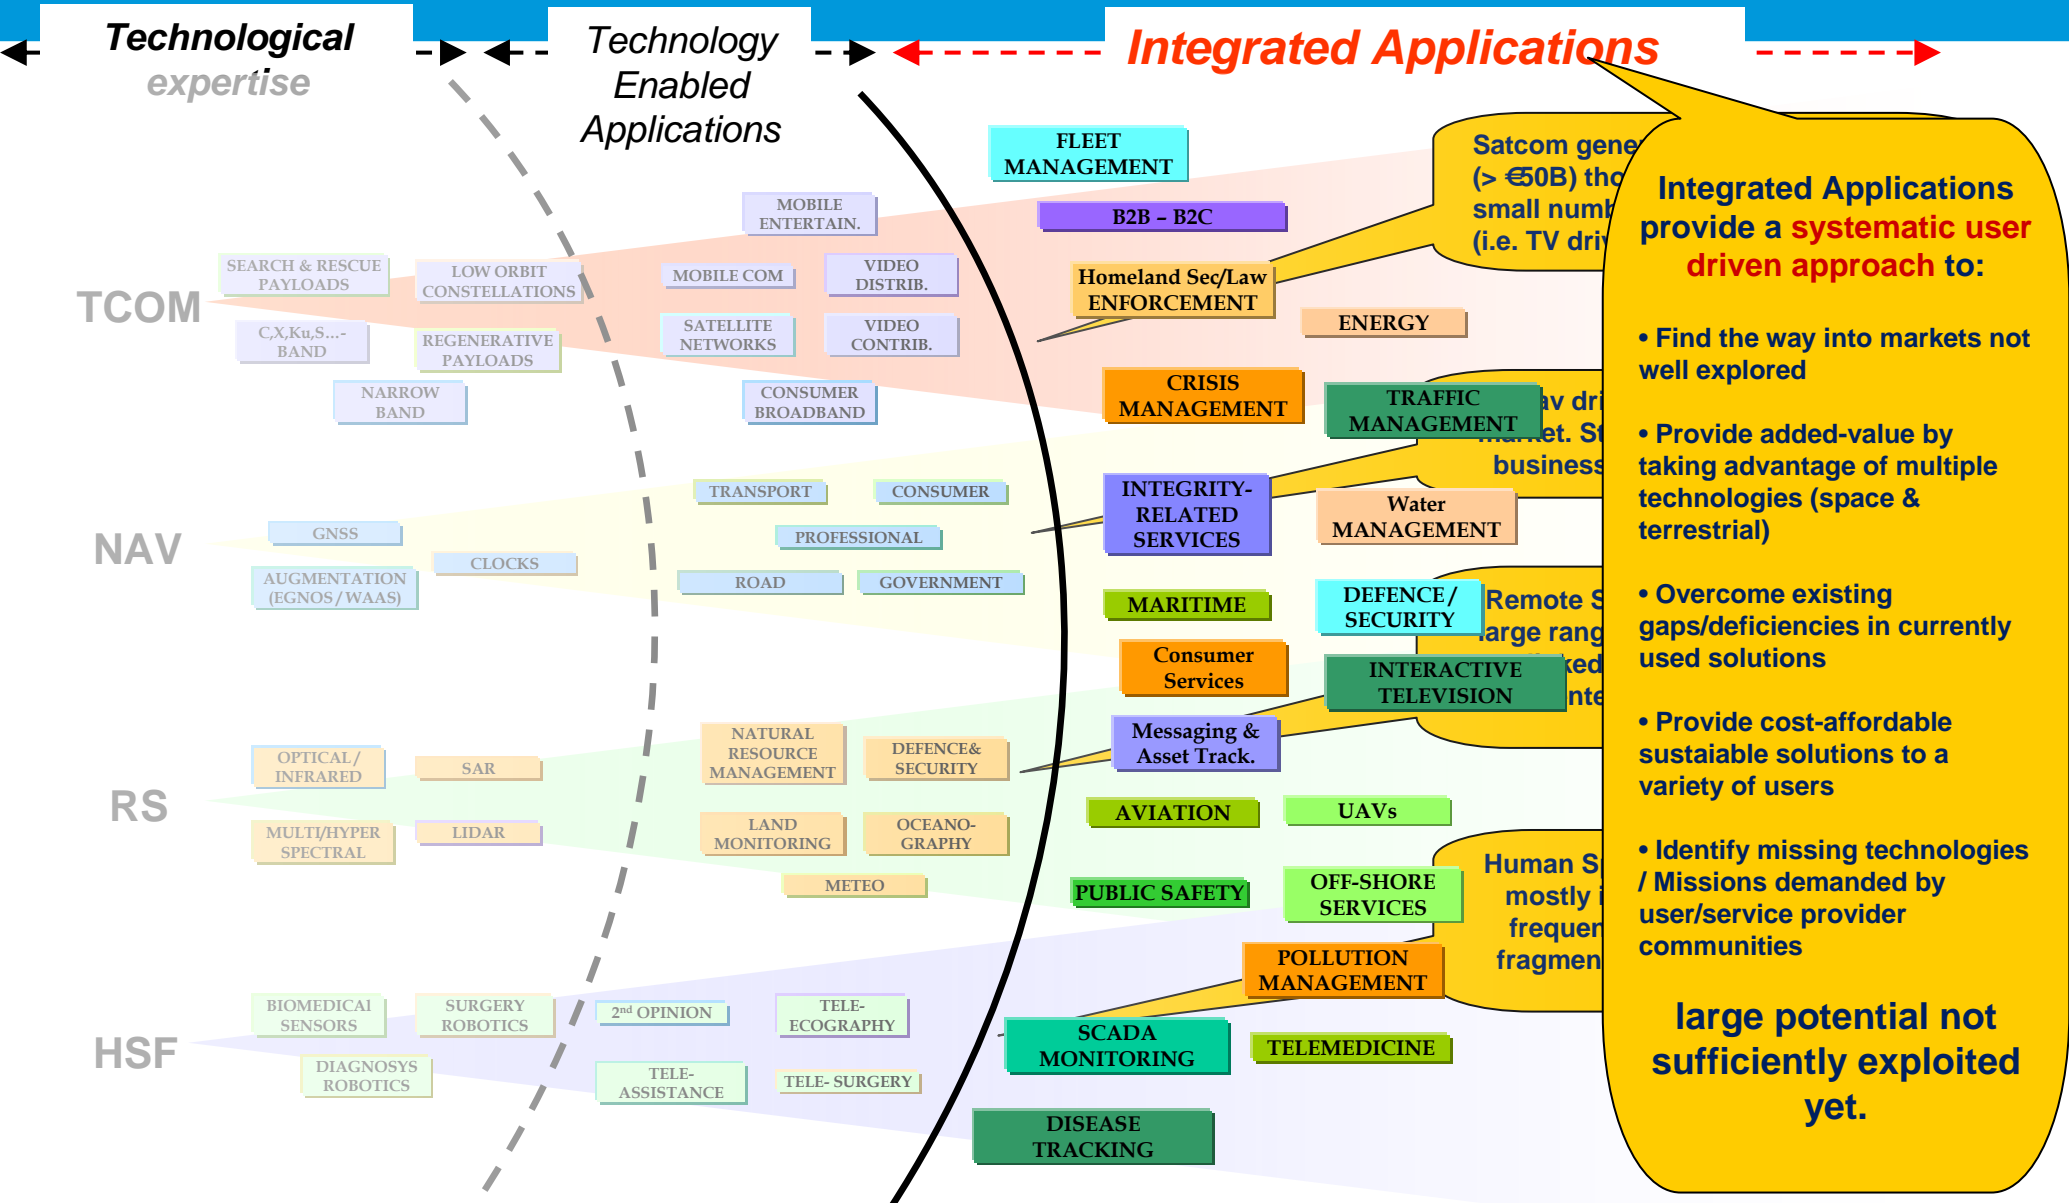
Technological expertise

Technology Enabled Applications

Integrated Applications

TCOM

NAV

RS

HSF

SEARCH & RESCUE PAYLOADS

LOW ORBIT CONSTELLATIONS

C,X,Ku,S...-BAND

REGENERATIVE PAYLOADS

NARROW BAND

MOBILE ENTERTAIN.

MOBILE COM

VIDEO DISTRIB.

SATELLITE NETWORKS

VIDEO CONTRIB.

CONSUMER BROADBAND

GNSS

CLOCKS

AUGMENTATION (EGNOS / WAAS)

TRANSPORT

CONSUMER

PROFESSIONAL

ROAD

GOVERNMENT

OPTICAL / INFRARED

SAR

MULTI/HYPER SPECTRAL

LIDAR

NATURAL RESOURCE MANAGEMENT

DEFENCE& SECURITY

LAND MONITORING

OCEANO-GRAPHY

METEO

BIOMEDICAl SENSORS

SURGERY ROBOTICS

DIAGNOSYS ROBOTICS

2nd OPINION

TELE-ECOGRAPHY

TELE-ASSISTANCE

TELE- SURGERY

FLEET MANAGEMENT

B2B – B2C

Homeland Sec/Law ENFORCEMENT

ENERGY

CRISIS MANAGEMENT

TRAFFIC MANAGEMENT

INTEGRITY-RELATED SERVICES

Water MANAGEMENT

MARITIME

DEFENCE / SECURITY

Consumer Services

INTERACTIVE TELEVISION

Messaging & Asset Track.

AVIATION

UAVs

PUBLIC SAFETY

OFF-SHORE SERVICES

POLLUTION MANAGEMENT

SCADA MONITORING

TELEMEDICINE

DISEASE TRACKING

Satcom gene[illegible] (> €50B) tho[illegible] small numb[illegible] (i.e. TV driv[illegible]

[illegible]av dri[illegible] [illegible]arket. St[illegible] business

Remote S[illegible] large rang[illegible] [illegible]ked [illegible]nte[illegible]

Human S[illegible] mostly i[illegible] frequen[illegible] fragmen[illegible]

Integrated Applications provide a systematic user driven approach to:

• Find the way into markets not well explored

• Provide added-value by taking advantage of multiple technologies (space & terrestrial)

• Overcome existing gaps/deficiencies in currently used solutions

• Provide cost-affordable sustaiable solutions to a variety of users

• Identify missing technologies / Missions demanded by user/service provider communities

large potential not sufficiently exploited yet.